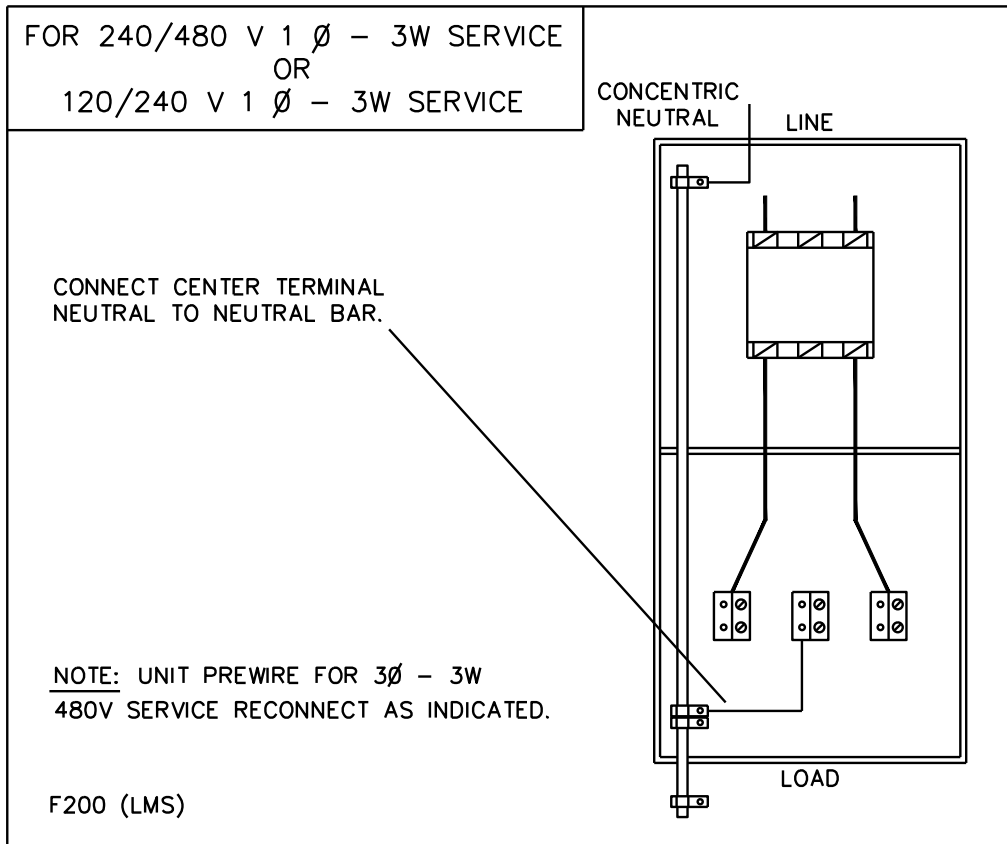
FOR 240/480 V 1 Ø – 3W SERVICE
OR
120/240 V 1 Ø – 3W SERVICE

CONCENTRIC NEUTRAL

LINE

CONNECT CENTER TERMINAL NEUTRAL TO NEUTRAL BAR.

NOTE: UNIT PREWIRE FOR 3Ø – 3W 480V SERVICE RECONNECT AS INDICATED.

LOAD

F200 (LMS)